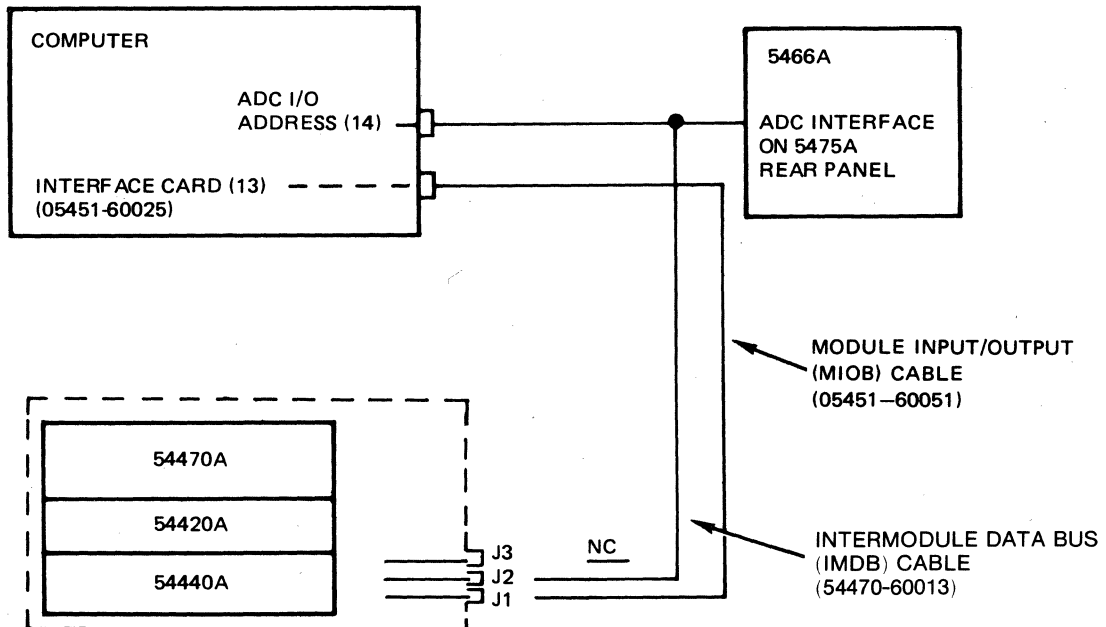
COMPUTER

ADC I/O ADDRESS (14)

INTERFACE CARD (13) (05451-60025)

5466A

ADC INTERFACE ON 5475A REAR PANEL

MODULE INPUT/OUTPUT (MIOB) CABLE (05451–60051)

54470A

54420A

54440A

J3

J2

J1

NC

INTERMODULE DATA BUS (IMDB) CABLE (54470-60013)